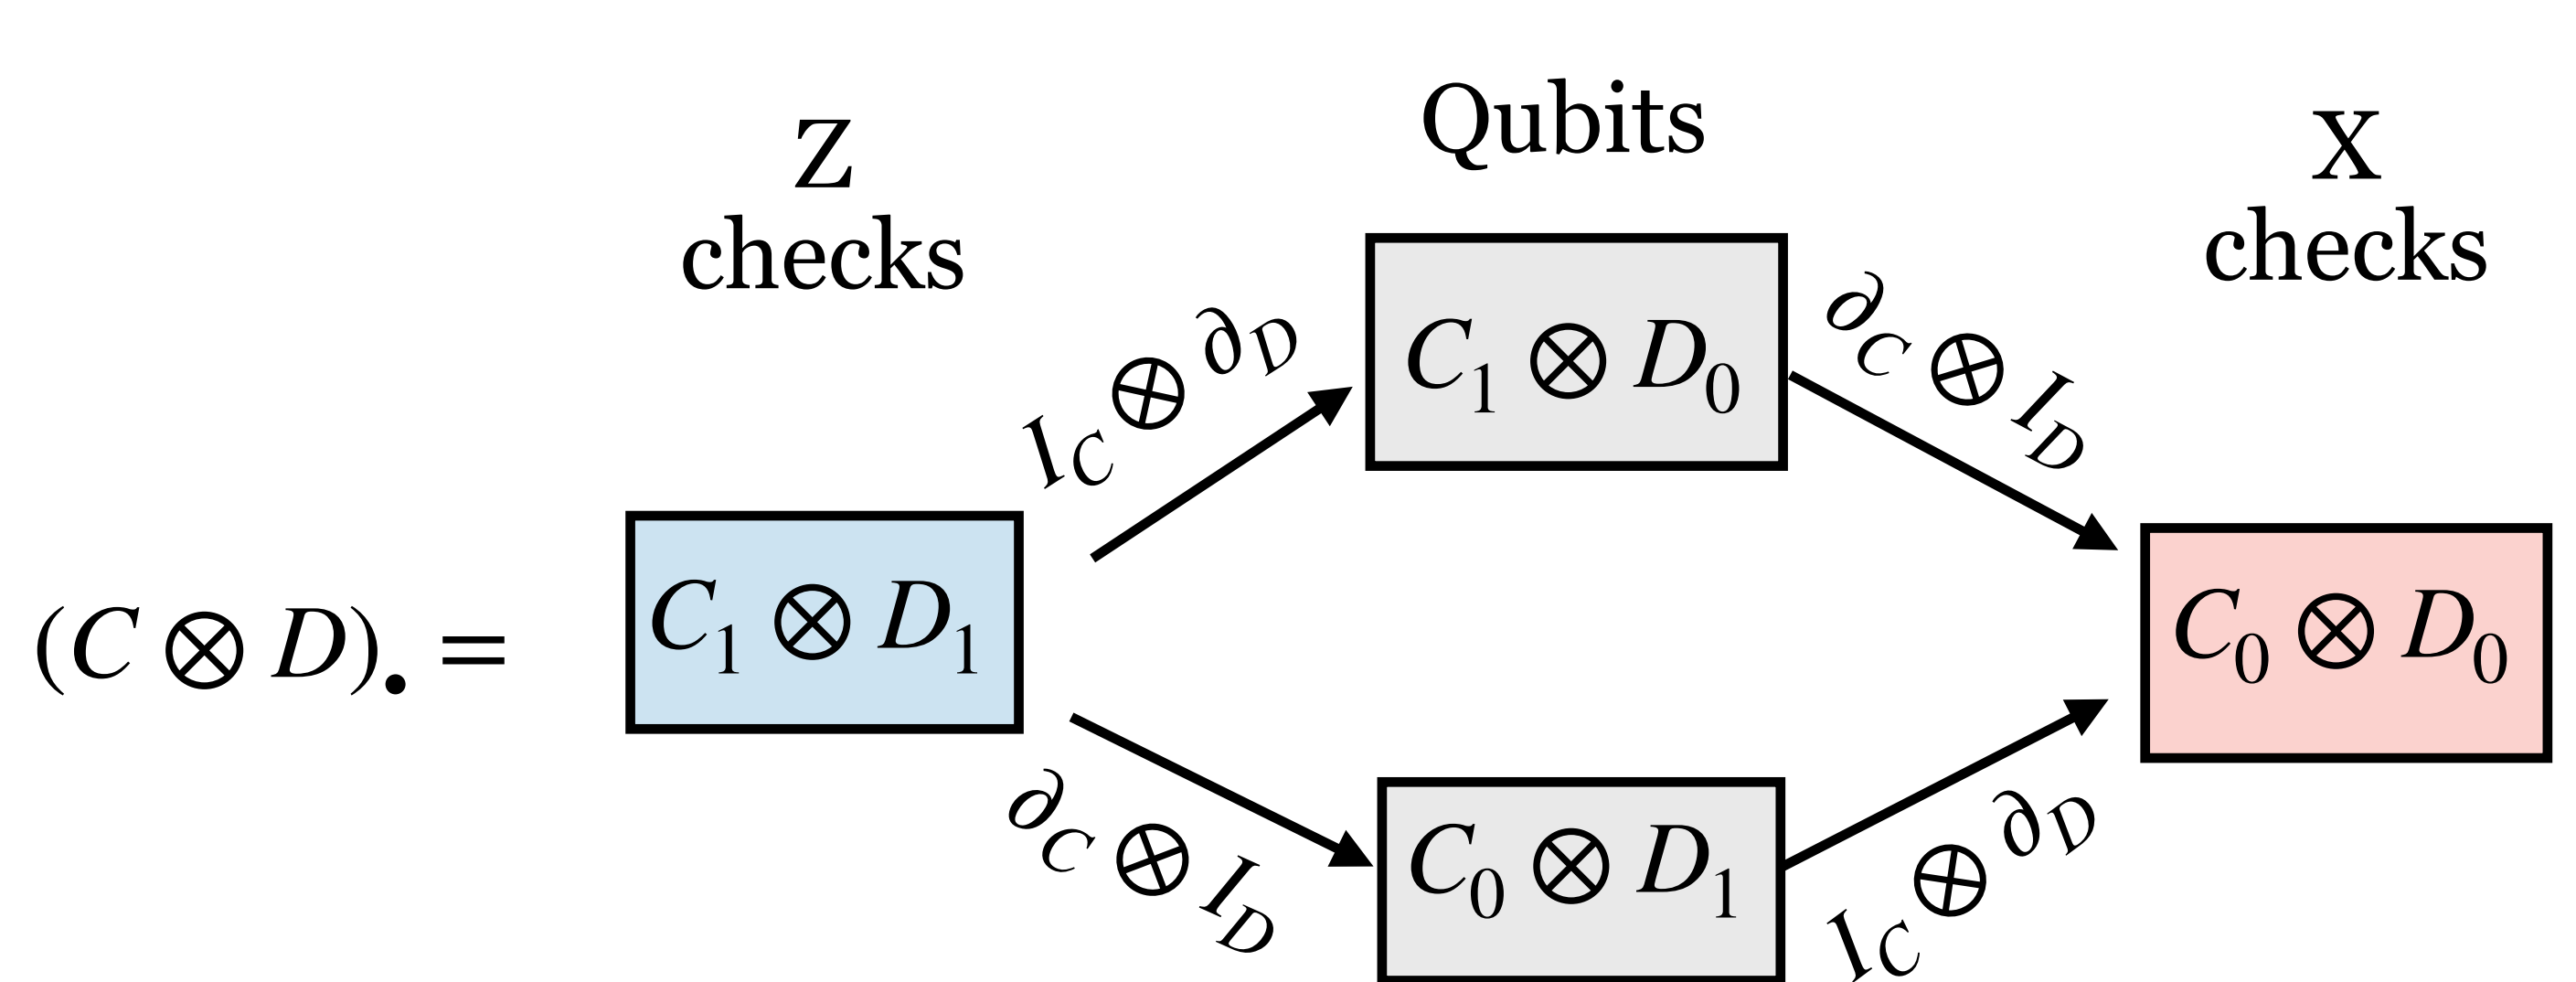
Z checks

Qubits

X checks

$(C \otimes D)_\bullet =$

$C_1 \otimes D_1$

$I_C \oplus \partial_D$

$C_1 \otimes D_0$

$\partial_C \oplus I_D$

$C_0 \otimes D_0$

$\partial_C \oplus I_D$

$C_0 \otimes D_1$

$I_C \oplus \partial_D$